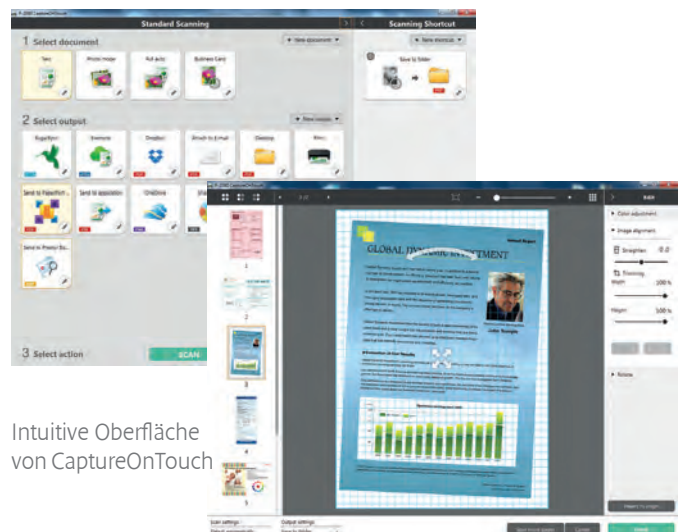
Standard Scanning

Scanning Shortcut

1 Select document

New document

Text

Photo/Image

Full auto

Business Card

New shortcut

Save to folder

2 Select output

New output

SugarSync

Evernote

Dropbox

Attach to E-mail

Desktop

Print

Send to PaperPort

Send to application

OneDrive

Send to Presto! Bizcard

3 Select action

SCAN

GLOBAL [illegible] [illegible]MENT

Annual Report

John Sample

Color adjustment

Image alignment

Sharpness

Trimming

Width

Height

Rotate

Intuitive Oberfläche von CaptureOnTouch